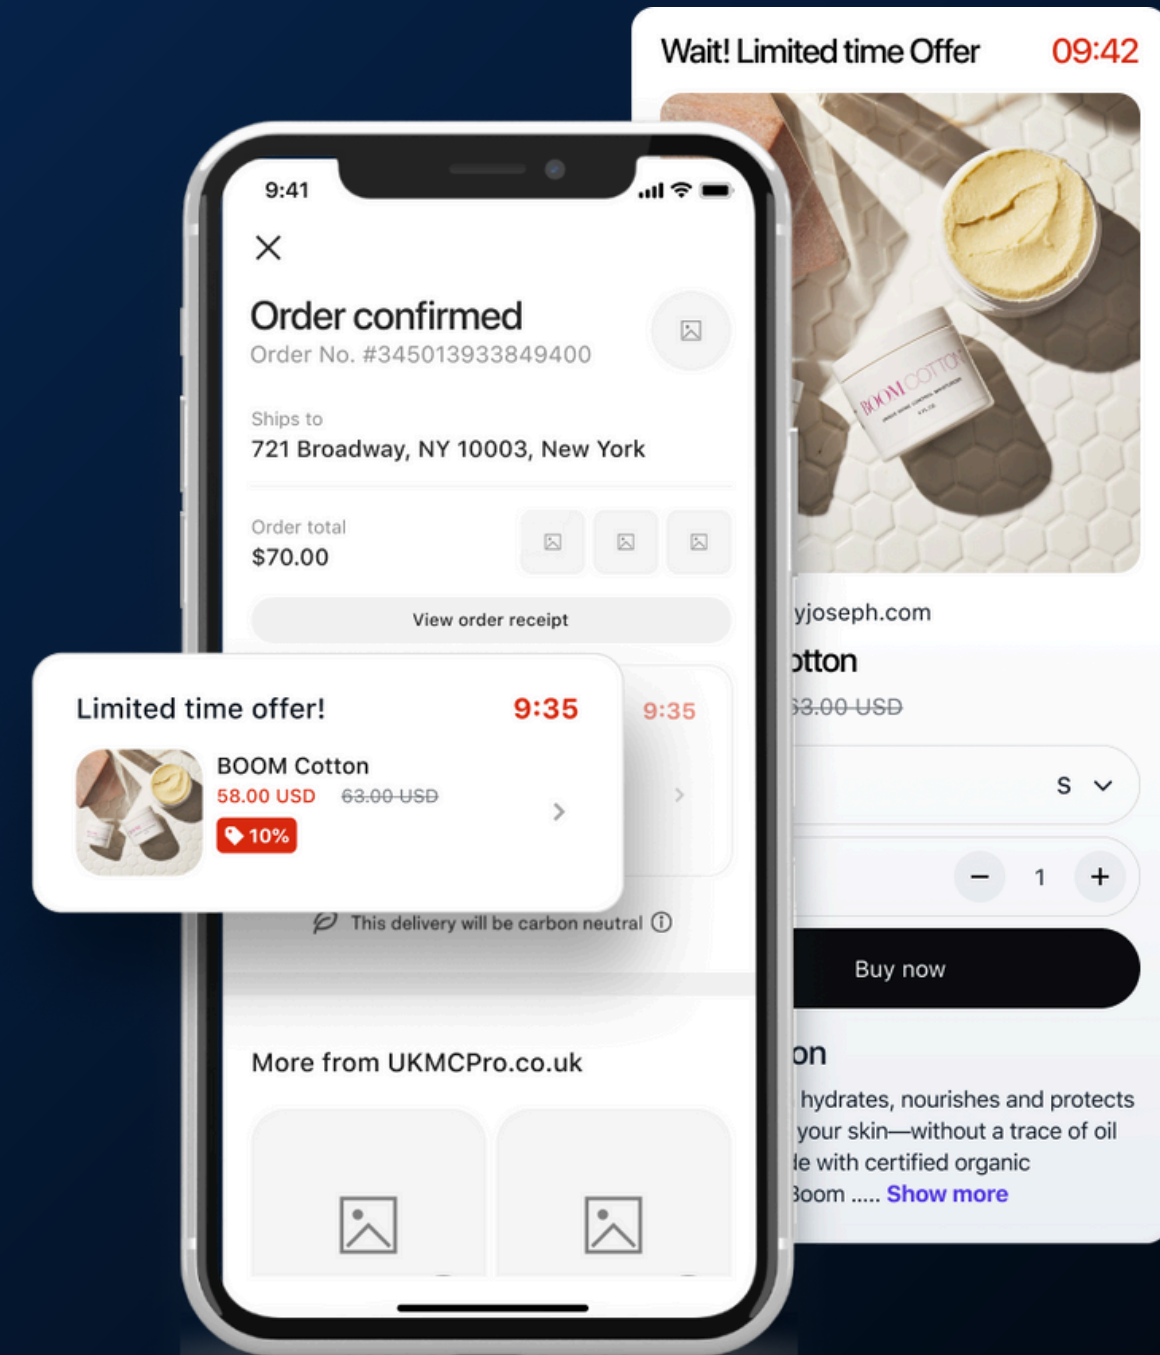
Wait! Limited time Offer 09:42

9:41

Order confirmed
Order No. #345013933849400

Ships to
721 Broadway, NY 10003, New York

Order total
$70.00

View order receipt

Limited time offer! 9:35

BOOM Cotton
58.00 USD 63.00 USD
10%

9:35

This delivery will be carbon neutral

More from UKMCPro.co.uk

BOOM COTTON

yjoseph.com
otton
63.00 USD
S
1
Buy now
on
hydrates, nourishes and protects your skin—without a trace of oil le with certified organic Boom ..... Show more